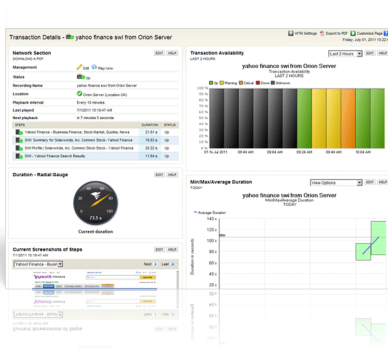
Transaction Details - yahoo finance swi from Orion Server

WPM Settings | Export to PDF | Customize Page
Friday, July 01, 2011 10:22

Network Section
EDIT HELP
DOWNLOAD A PDF

| Management | Edit Play now |
|---|---|
| Status | Up |
| Recording Name | yahoo finance swi from Orion Server |
| Location | Orion Server (Location OK) |
| Playback interval | Every 10 minutes |
| Last played | 7/1/2011 10:18:41 AM |
| Next playback | in 7 minutes 3 seconds |

| STEPS | DURATION | STATUS |
|---|---|---|
| Yahoo! Finance - Business Finance, Stock Market, Quotes, News | 21.51 s | Up |
| SWI Summary for Solarwinds, Inc. Common Stock - Yahoo! Finance | 16.63 s | Up |
| SWI Profile / Solarwinds, Inc. Common Stock Stock - Yahoo! Finance | 20.22 s | Up |
| SWI - Yahoo! Finance Search Results | 11.64 s | Up |

Duration - Radial Gauge
EDIT HELP
73.3 s
Current duration

Current Screenshots of Steps
7/1/2011 10:18:41 AM
Yahoo! Finance - Busin
Next Last

Transaction Availability
LAST 2 HOURS
Last 2 Hours EDIT HELP
yahoo finance swi from Orion Server
Transaction Availability
LAST 2 HOURS
Up Warning Critical Down Unknown
100 %
90 %
80 %
70 %
60 %
50 %
40 %
30 %
20 %
10 %
0 %
01 Jul 2011 08:00 AM 09:00 AM 10:00 AM

Min/Max/Average Duration
TODAY
View Options EDIT HELP
yahoo finance swi from Orion Server
Min/Max/Average Duration
TODAY
Average Duration
140 s
120 s
100 s
80 s
60 s
Duration in seconds